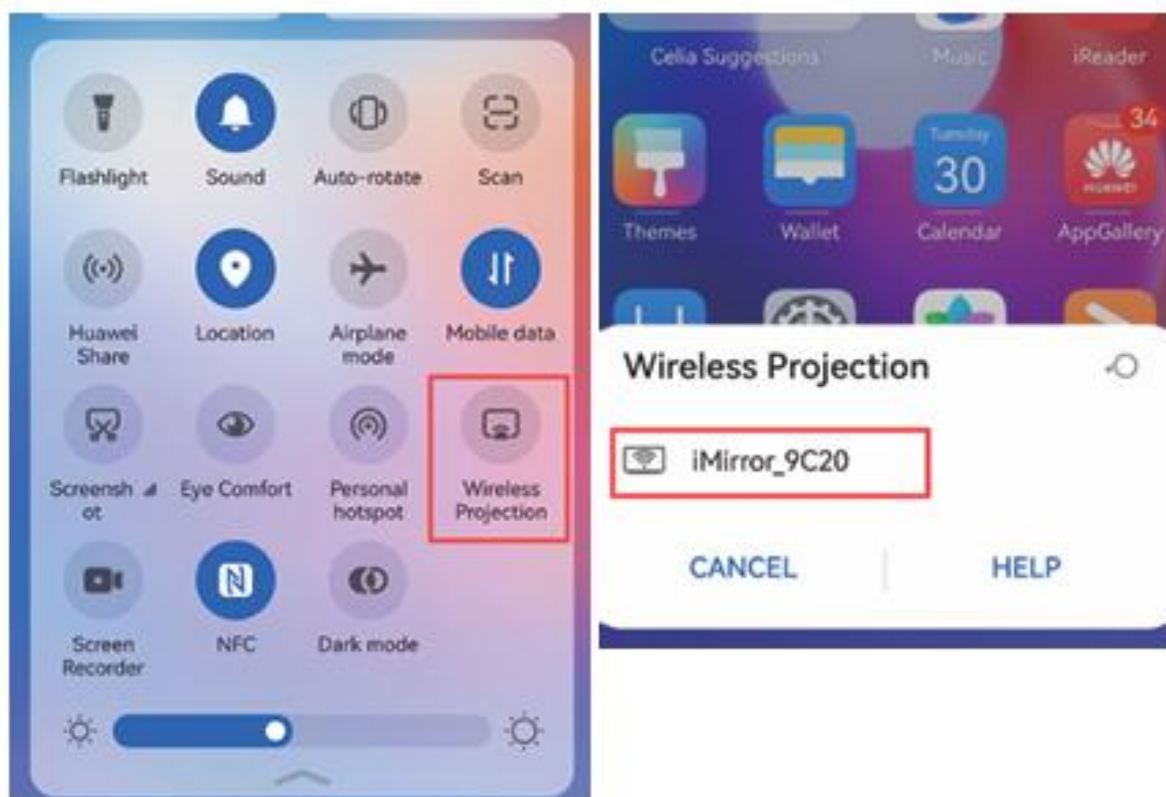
Flashlight

Sound

Auto-rotate

Scan

Huawei Share

Location

Airplane mode

Mobile data

Screenshot

Eye Comfort

Personal hotspot

Wireless Projection

Screen Recorder

NFC

Dark mode

Celia Suggestions

Music

iReader

Themes

Wallet

Tuesday 30

Calendar

34

HUAWEI

AppGallery

Wireless Projection

iMirror_9C20

CANCEL

HELP